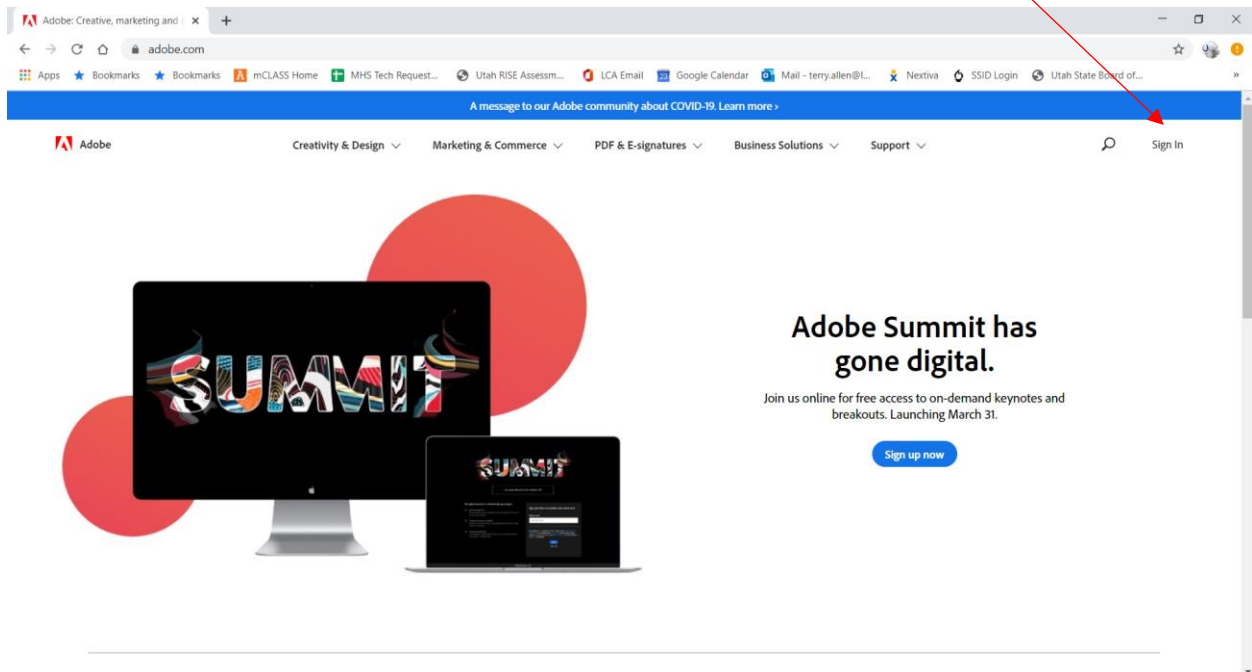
Adobe: Creative, marketing and

adobe.com

Apps Bookmarks Bookmarks mCLASS Home MHS Tech Request... Utah RISE Assessm... LCA Email Google Calendar Mail - terry.allen@l... Nextiva SSID Login Utah State Board of...

A message to our Adobe community about COVID-19. Learn more ›

Adobe

Creativity & Design

Marketing & Commerce

PDF & E-signatures

Business Solutions

Support

Sign In

SUMMIT

SUMMIT

Adobe Summit has gone digital.

Join us online for free access to on-demand keynotes and breakouts. Launching March 31.

Sign up now